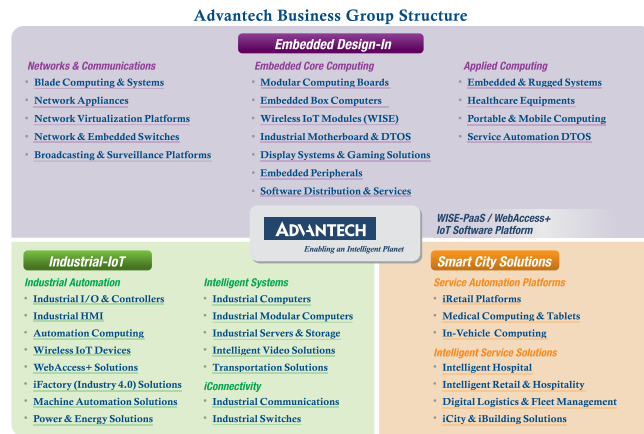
Advantech Business Group Structure

Embedded Design-In

Networks & Communications
- Blade Computing & Systems
- Network Appliances
- Network Virtualization Platforms
- Network & Embedded Switches
- Broadcasting & Surveillance Platforms

Embedded Core Computing
- Modular Computing Boards
- Embedded Box Computers
- Wireless IoT Modules (WISE)
- Industrial Motherboard & DTOS
- Display Systems & Gaming Solutions
- Embedded Peripherals
- Software Distribution & Services

Applied Computing
- Embedded & Rugged Systems
- Healthcare Equipments
- Portable & Mobile Computing
- Service Automation DTOS

ADVANTECH
Enabling an Intelligent Planet

WISE-PaaS / WebAccess+ IoT Software Platform

Industrial-IoT

Industrial Automation
- Industrial I/O & Controllers
- Industrial HMI
- Automation Computing
- Wireless IoT Devices
- WebAccess+ Solutions
- iFactory (Industry 4.0) Solutions
- Machine Automation Solutions
- Power & Energy Solutions

Intelligent Systems
- Industrial Computers
- Industrial Modular Computers
- Industrial Servers & Storage
- Intelligent Video Solutions
- Transportation Solutions

iConnectivity
- Industrial Communications
- Industrial Switches

Smart City Solutions

Service Automation Platforms
- iRetail Platforms
- Medical Computing & Tablets
- In-Vehicle Computing

Intelligent Service Solutions
- Intelligent Hospital
- Intelligent Retail & Hospitality
- Digital Logistics & Fleet Management
- iCity & iBuilding Solutions